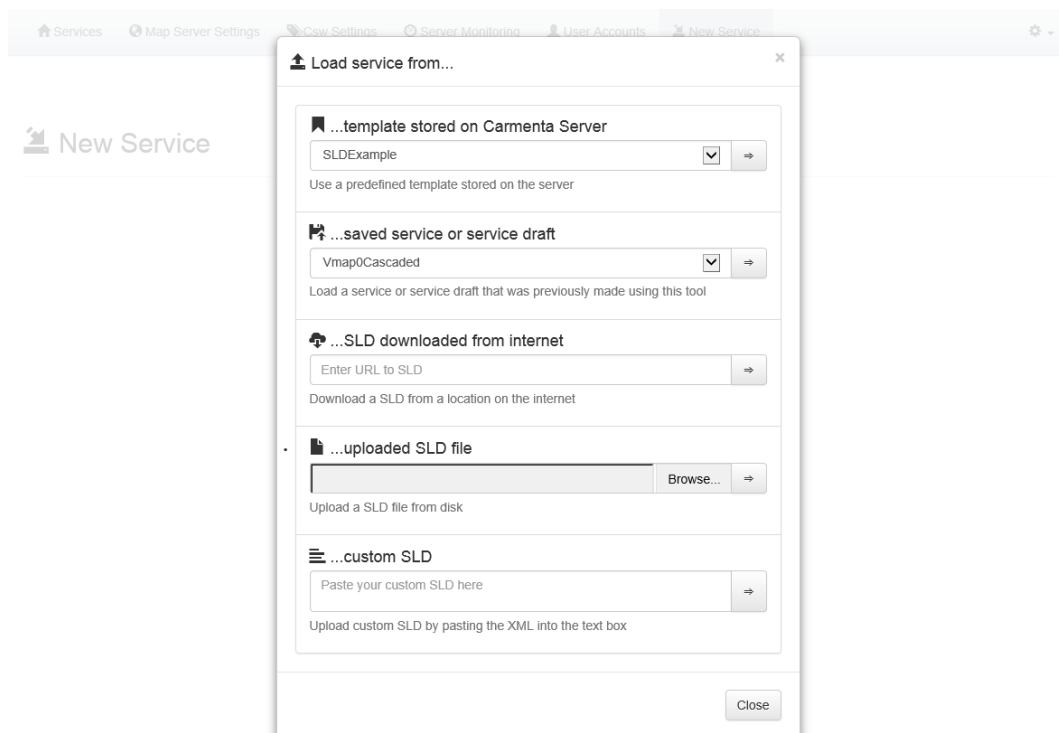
Services Map Server Settings Csw Settings Server Monitoring User Accounts New Service

New Service

Load service from...

×

...template stored on Carmenta Server

SLDExample

⇒

Use a predefined template stored on the server

...saved service or service draft

Vmap0Cascaded

⇒

Load a service or service draft that was previously made using this tool

...SLD downloaded from internet

Enter URL to SLD

⇒

Download a SLD from a location on the internet

...uploaded SLD file

Browse...

⇒

Upload a SLD file from disk

...custom SLD

Paste your custom SLD here

⇒

Upload custom SLD by pasting the XML into the text box

Close